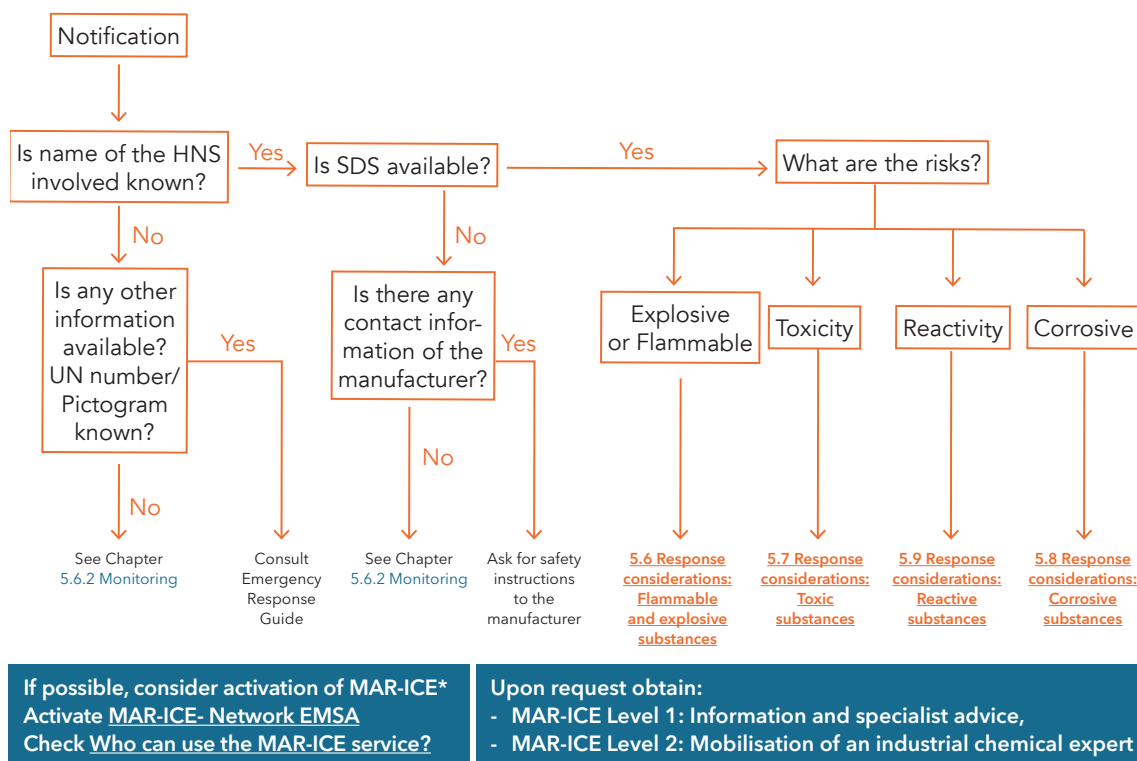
Notification

Is name of the HNS involved known?

Yes

Is SDS available?

Yes

What are the risks?

No

No

Is any other information available? UN number/ Pictogram known?

Yes

Is there any contact information of the manufacturer?

Yes

Explosive or Flammable

Toxicity

Reactivity

Corrosive

No

No

See Chapter 5.6.2 Monitoring

Consult Emergency Response Guide

See Chapter 5.6.2 Monitoring

Ask for safety instructions to the manufacturer

5.6 Response considerations: Flammable and explosive substances

5.7 Response considerations: Toxic substances

5.9 Response considerations: Reactive substances

5.8 Response considerations: Corrosive substances

If possible, consider activation of MAR-ICE*
Activate MAR-ICE- Network EMSA
Check Who can use the MAR-ICE service?

Upon request obtain:
- MAR-ICE Level 1: Information and specialist advice,
- MAR-ICE Level 2: Mobilisation of an industrial chemical expert